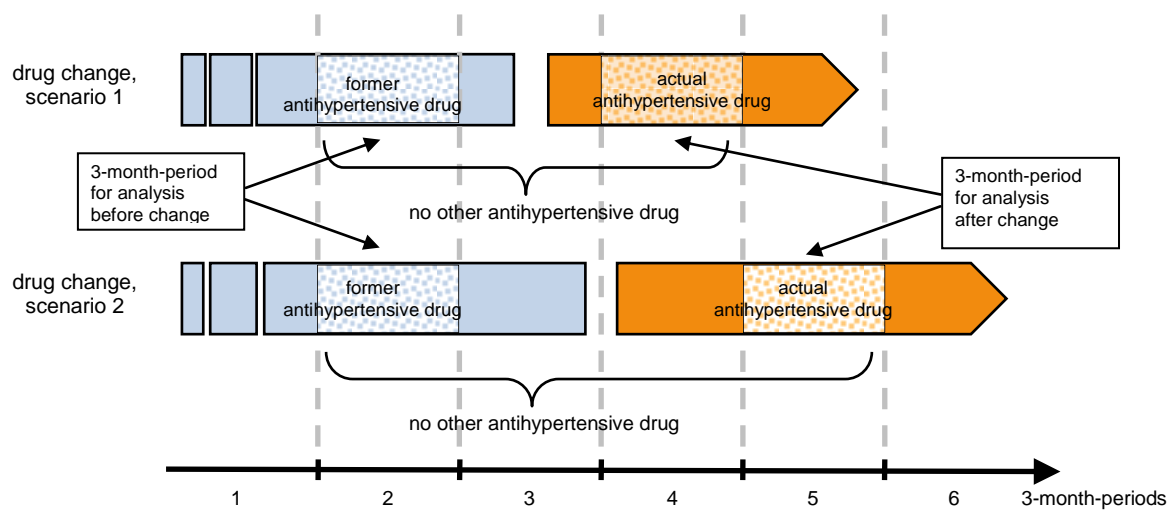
drug change, scenario 1

former antihypertensive drug

actual antihypertensive drug

3-month-period for analysis before change

no other antihypertensive drug

3-month-period for analysis after change

drug change, scenario 2

former antihypertensive drug

actual antihypertensive drug

no other antihypertensive drug

1

2

3

4

5

6

3-month-periods